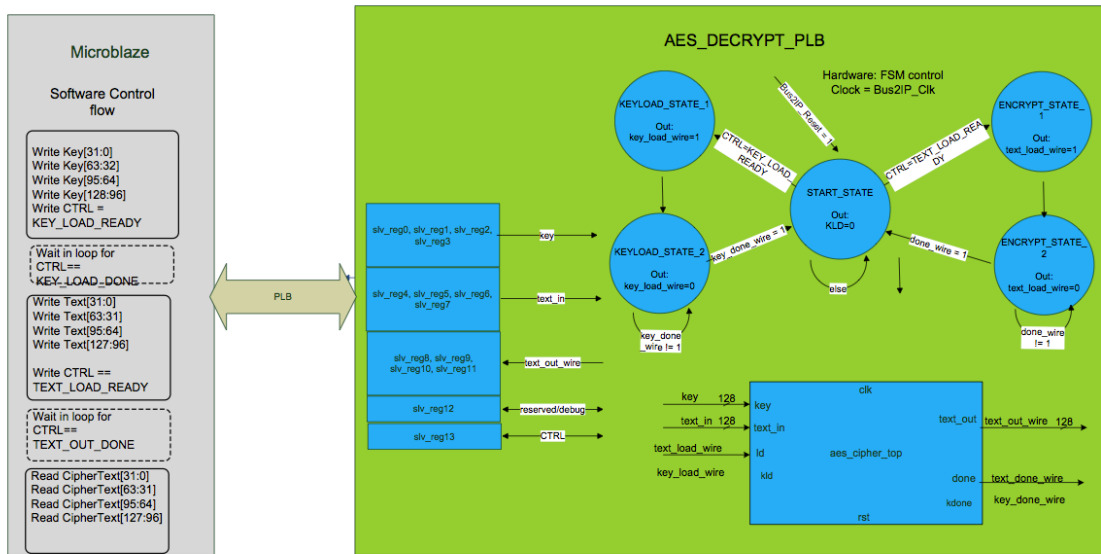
Microblaze

Software Control flow

Write Key[31:0]
Write Key[63:32]
Write Key[95:64]
Write Key[128:96]
Write CTRL = KEY_LOAD_READY

Wait in loop for CTRL== KEY_LOAD_DONE

Write Text[31:0]
Write Text[63:31]
Write Text[95:64]
Write Text[127:96]

Write CTRL == TEXT_LOAD_READY

Wait in loop for CTRL== TEXT_OUT_DONE

Read CipherText[31:0]
Read CipherText[63:31]
Read CipherText[95:64]
Read CipherText[127:96]

PLB

AES_DECRYPT_PLB

Hardware: FSM control
Clock = Bus2IP_Clk

Bus2IP_Reset = 1

KEYLOAD_STATE_1
Out:
key_load_wire=1

CTRL=KEY_LOAD_READY

START_STATE
Out:
KLD=0

else

CTRL=TEXT_LOAD_READY

ENCRYPT_STATE_1
Out:
text_load_wire=1

KEYLOAD_STATE_2
Out:
key_load_wire=0

key_done_wire = 1

key_done_wire != 1

done_wire = 1

ENCRYPT_STATE_2
Out:
text_load_wire=0

done_wire != 1

slv_reg0, slv_reg1, slv_reg2, slv_reg3

key

slv_reg4, slv_reg5, slv_reg6, slv_reg7

text_in

slv_reg8, slv_reg9, slv_reg10, slv_reg11

text_out_wire

slv_reg12

reserved/debug

slv_reg13

CTRL

key 128
text_in 128
text_load_wire
key_load_wire

clk
key
text_in
ld
kld
aes_cipher_top
text_out
done
kdone
rst

text_out_wire 128
text_done_wire
key_done_wire